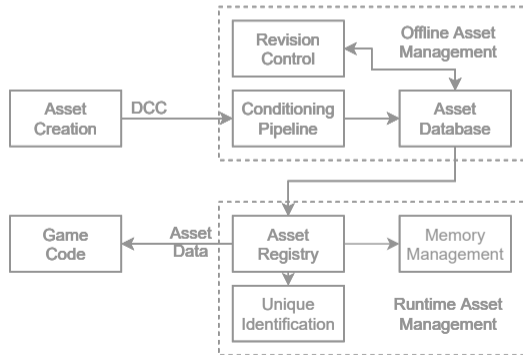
Revision Control

Offline Asset Management

Asset Creation

DCC

Conditioning Pipeline

Asset Database

Game Code

Asset Data

Asset Registry

Memory Management

Unique Identification

Runtime Asset Management